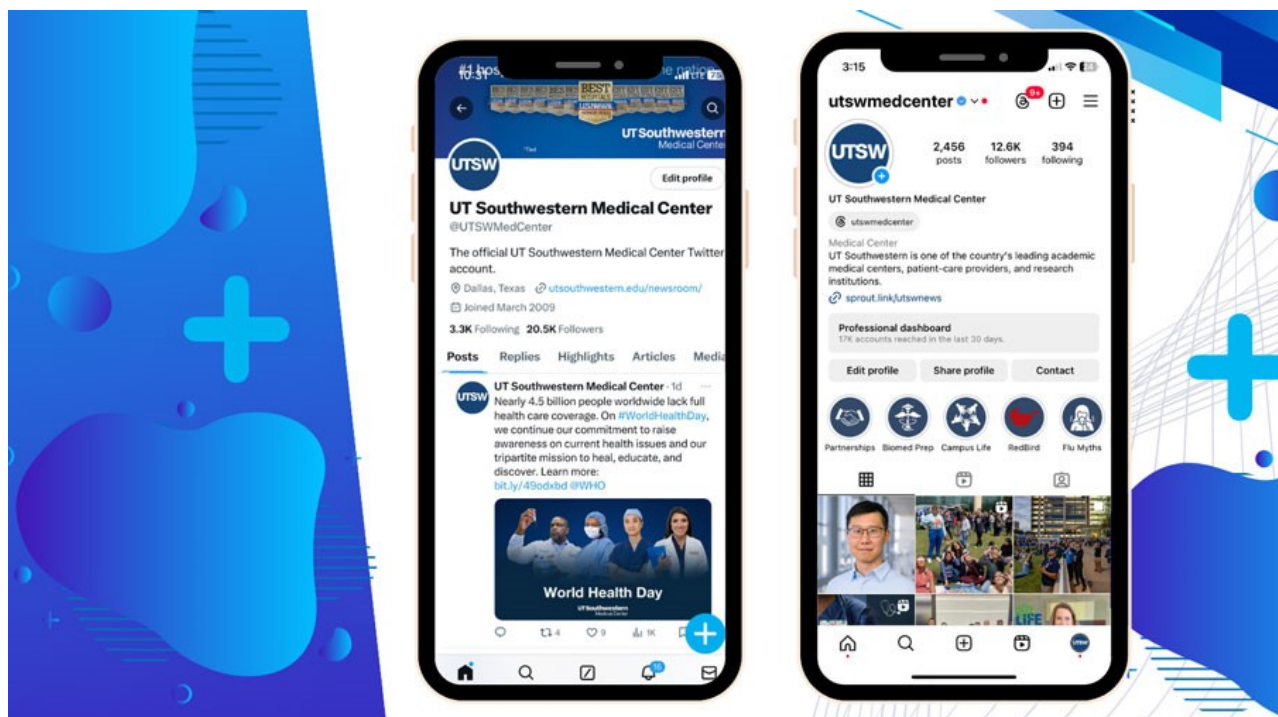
10:31

BEST

UT Southwestern
Medical Center

UTSW

Edit profile

UT Southwestern Medical Center
@UTSWMedCenter

The official UT Southwestern Medical Center Twitter account.

Dallas, Texas utsouthwestern.edu/newsroom/

Joined March 2009

3.3K Following 20.5K Followers

Posts Replies Highlights Articles Media

UTSW

UT Southwestern Medical Center · 1d

Nearly 4.5 billion people worldwide lack full health care coverage. On #WorldHealthDay, we continue our commitment to raise awareness on current health issues and our tripartite mission to heal, educate, and discover. Learn more: bit.ly/49odxbd @WHO

World Health Day
UTSouthwestern
Medical Center

4 9 1K

3:15

utswmedcenter

9+

UTSW

2,456 posts
12.6K followers
394 following

UT Southwestern Medical Center

utswmedcenter

Medical Center
UT Southwestern is one of the country's leading academic medical centers, patient-care providers, and research institutions.

sprout.link/utswnews

Professional dashboard
17K accounts reached in the last 30 days.

Edit profile Share profile Contact

Partnerships Biomed Prep Campus Life RedBird Flu Myths

LIFE